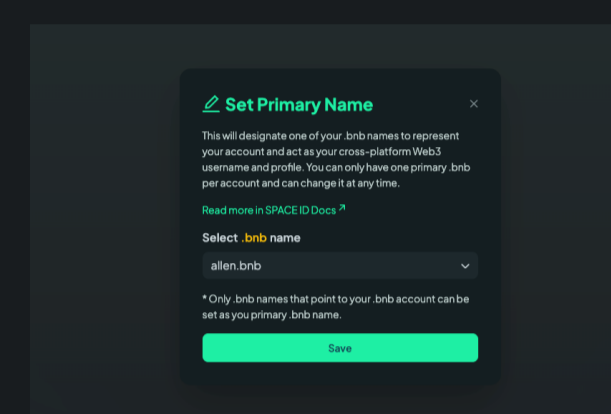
Set Primary Name

×

This will designate one of your .bnb names to represent your account and act as your cross-platform Web3 username and profile. You can only have one primary .bnb per account and can change it at any time.

Read more in SPACE ID Docs ↗

Select .bnb name

allen.bnb

* Only .bnb names that point to your .bnb account can be set as you primary .bnb name.

Save